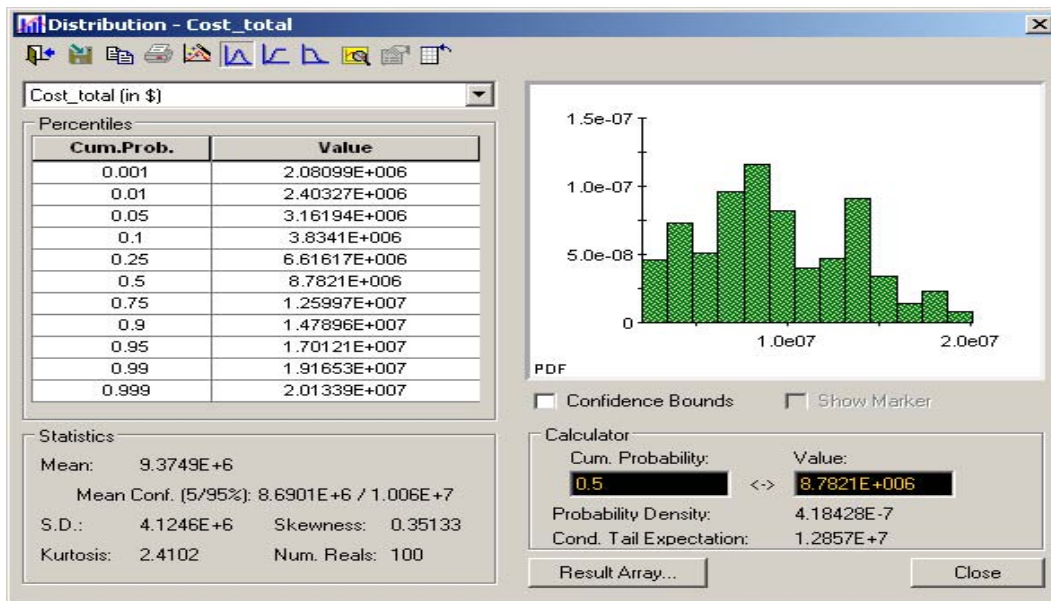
Distribution - Cost_total

Cost_total (in $)

Percentiles

| Cum.Prob. | Value |
|---|---|
| 0.001 | 2.08099E+006 |
| 0.01 | 2.40327E+006 |
| 0.05 | 3.16194E+006 |
| 0.1 | 3.8341E+006 |
| 0.25 | 6.61617E+006 |
| 0.5 | 8.7821E+006 |
| 0.75 | 1.25997E+007 |
| 0.9 | 1.47896E+007 |
| 0.95 | 1.70121E+007 |
| 0.99 | 1.91653E+007 |
| 0.999 | 2.01339E+007 |

1.5e-07
1.0e-07
5.0e-08
0
1.0e07
2.0e07
PDF

Confidence Bounds
Show Marker

Statistics
Mean: 9.3749E+6
Mean Conf. (5/95%): 8.6901E+6 / 1.006E+7
S.D.: 4.1246E+6 Skewness: 0.35133
Kurtosis: 2.4102 Num. Reals: 100

Calculator
Cum. Probability: 0.5 <-> Value: 8.7821E+006
Probability Density: 4.18428E-7
Cond. Tail Expectation: 1.2857E+7

Result Array...
Close